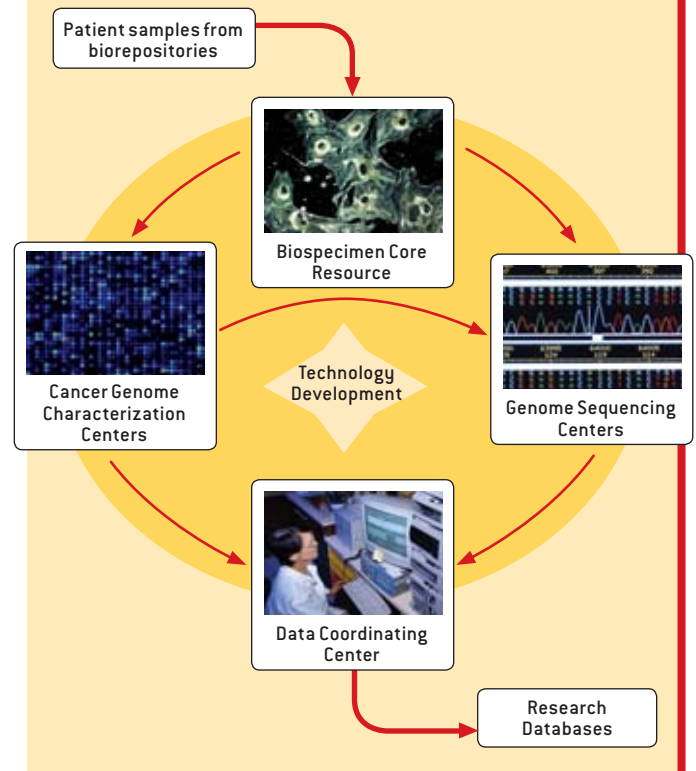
Patient samples from biorepositories

Biospecimen Core Resource

Cancer Genome Characterization Centers

Technology Development

Genome Sequencing Centers

Data Coordinating Center

Research Databases